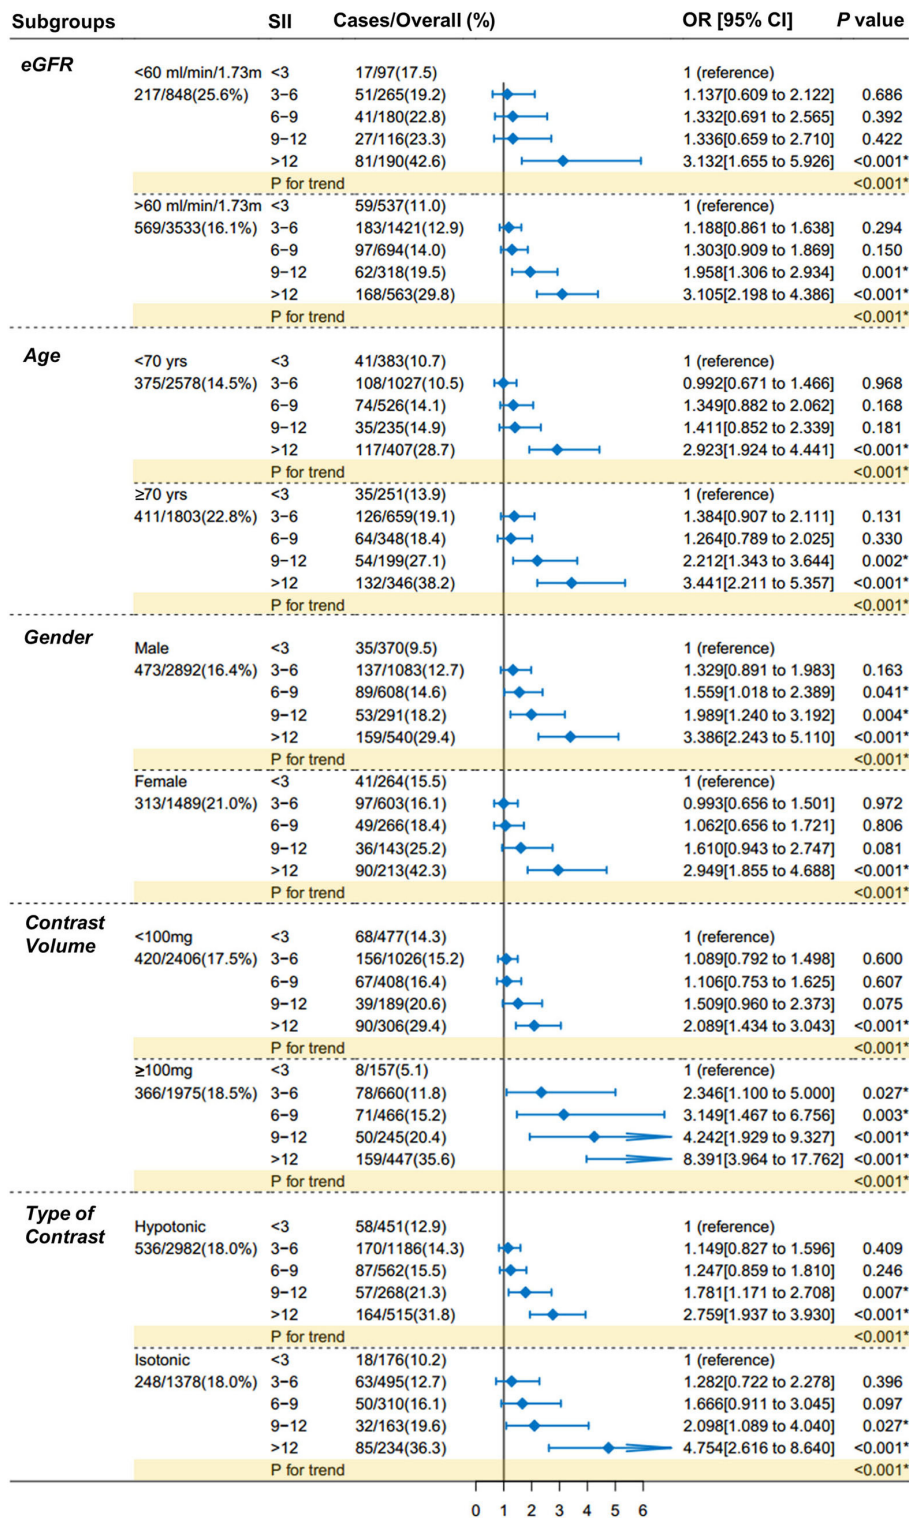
| Subgroups | | SII | Cases/Overall (%) | OR [95% CI] | *P* value |
|---|---|---|---|---|---|
| ***eGFR*** | <60 ml/min/1.73m 217/848(25.6%) | <3 | 17/97(17.5) | 1 (reference) | |
| | | 3–6 | 51/265(19.2) | 1.137[0.609 to 2.122] | 0.686 |
| | | 6–9 | 41/180(22.8) | 1.332[0.691 to 2.565] | 0.392 |
| | | 9–12 | 27/116(23.3) | 1.336[0.659 to 2.710] | 0.422 |
| | | >12 | 81/190(42.6) | 3.132[1.655 to 5.926] | <0.001* |
| | | P for trend | | | <0.001* |
| | >60 ml/min/1.73m 569/3533(16.1%) | <3 | 59/537(11.0) | 1 (reference) | |
| | | 3–6 | 183/1421(12.9) | 1.188[0.861 to 1.638] | 0.294 |
| | | 6–9 | 97/694(14.0) | 1.303[0.909 to 1.869] | 0.150 |
| | | 9–12 | 62/318(19.5) | 1.958[1.306 to 2.934] | 0.001* |
| | | >12 | 168/563(29.8) | 3.105[2.198 to 4.386] | <0.001* |
| | | P for trend | | | <0.001* |
| ***Age*** | <70 yrs 375/2578(14.5%) | <3 | 41/383(10.7) | 1 (reference) | |
| | | 3–6 | 108/1027(10.5) | 0.992[0.671 to 1.466] | 0.968 |
| | | 6–9 | 74/526(14.1) | 1.349[0.882 to 2.062] | 0.168 |
| | | 9–12 | 35/235(14.9) | 1.411[0.852 to 2.339] | 0.181 |
| | | >12 | 117/407(28.7) | 2.923[1.924 to 4.441] | <0.001* |
| | | P for trend | | | <0.001* |
| | ≥70 yrs 411/1803(22.8%) | <3 | 35/251(13.9) | 1 (reference) | |
| | | 3–6 | 126/659(19.1) | 1.384[0.907 to 2.111] | 0.131 |
| | | 6–9 | 64/348(18.4) | 1.264[0.789 to 2.025] | 0.330 |
| | | 9–12 | 54/199(27.1) | 2.212[1.343 to 3.644] | 0.002* |
| | | >12 | 132/346(38.2) | 3.441[2.211 to 5.357] | <0.001* |
| | | P for trend | | | <0.001* |
| ***Gender*** | Male 473/2892(16.4%) | <3 | 35/370(9.5) | 1 (reference) | |
| | | 3–6 | 137/1083(12.7) | 1.329[0.891 to 1.983] | 0.163 |
| | | 6–9 | 89/608(14.6) | 1.559[1.018 to 2.389] | 0.041* |
| | | 9–12 | 53/291(18.2) | 1.989[1.240 to 3.192] | 0.004* |
| | | >12 | 159/540(29.4) | 3.386[2.243 to 5.110] | <0.001* |
| | | P for trend | | | <0.001* |
| | Female 313/1489(21.0%) | <3 | 41/264(15.5) | 1 (reference) | |
| | | 3–6 | 97/603(16.1) | 0.993[0.656 to 1.501] | 0.972 |
| | | 6–9 | 49/266(18.4) | 1.062[0.656 to 1.721] | 0.806 |
| | | 9–12 | 36/143(25.2) | 1.610[0.943 to 2.747] | 0.081 |
| | | >12 | 90/213(42.3) | 2.949[1.855 to 4.688] | <0.001* |
| | | P for trend | | | <0.001* |
| ***Contrast Volume*** | <100mg 420/2406(17.5%) | <3 | 68/477(14.3) | 1 (reference) | |
| | | 3–6 | 156/1026(15.2) | 1.089[0.792 to 1.498] | 0.600 |
| | | 6–9 | 67/408(16.4) | 1.106[0.753 to 1.625] | 0.607 |
| | | 9–12 | 39/189(20.6) | 1.509[0.960 to 2.373] | 0.075 |
| | | >12 | 90/306(29.4) | 2.089[1.434 to 3.043] | <0.001* |
| | | P for trend | | | <0.001* |
| | ≥100mg 366/1975(18.5%) | <3 | 8/157(5.1) | 1 (reference) | |
| | | 3–6 | 78/660(11.8) | 2.346[1.100 to 5.000] | 0.027* |
| | | 6–9 | 71/466(15.2) | 3.149[1.467 to 6.756] | 0.003* |
| | | 9–12 | 50/245(20.4) | 4.242[1.929 to 9.327] | <0.001* |
| | | >12 | 159/447(35.6) | 8.391[3.964 to 17.762] | <0.001* |
| | | P for trend | | | <0.001* |
| ***Type of Contrast*** | Hypotonic 536/2982(18.0%) | <3 | 58/451(12.9) | 1 (reference) | |
| | | 3–6 | 170/1186(14.3) | 1.149[0.827 to 1.596] | 0.409 |
| | | 6–9 | 87/562(15.5) | 1.247[0.859 to 1.810] | 0.246 |
| | | 9–12 | 57/268(21.3) | 1.781[1.171 to 2.708] | 0.007* |
| | | >12 | 164/515(31.8) | 2.759[1.937 to 3.930] | <0.001* |
| | | P for trend | | | <0.001* |
| | Isotonic 248/1378(18.0%) | <3 | 18/176(10.2) | 1 (reference) | |
| | | 3–6 | 63/495(12.7) | 1.282[0.722 to 2.278] | 0.396 |
| | | 6–9 | 50/310(16.1) | 1.666[0.911 to 3.045] | 0.097 |
| | | 9–12 | 32/163(19.6) | 2.098[1.089 to 4.040] | 0.027* |
| | | >12 | 85/234(36.3) | 4.754[2.616 to 8.640] | <0.001* |
| | | P for trend | | | <0.001* |

0 1 2 3 4 5 6